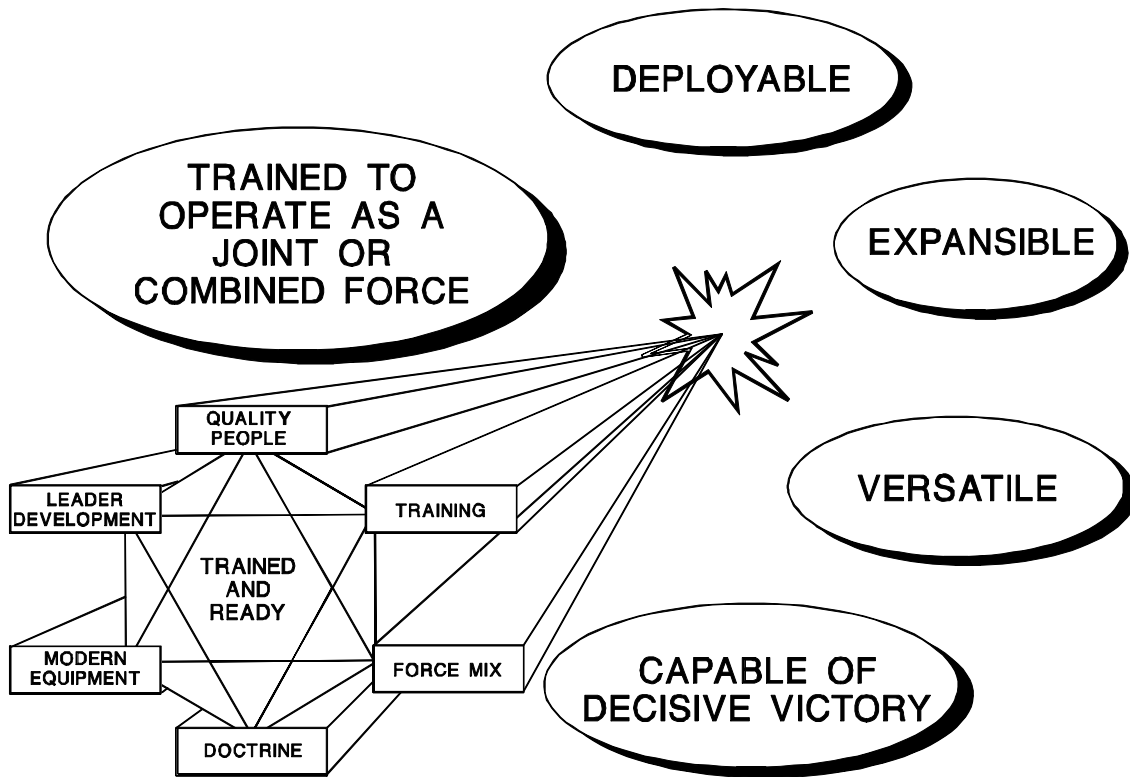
DEPLOYABLE

TRAINED TO OPERATE AS A JOINT OR COMBINED FORCE

EXPANSIBLE

QUALITY PEOPLE

LEADER DEVELOPMENT

TRAINING

TRAINED AND READY

VERSATILE

MODERN EQUIPMENT

FORCE MIX

DOCTRINE

CAPABLE OF DECISIVE VICTORY